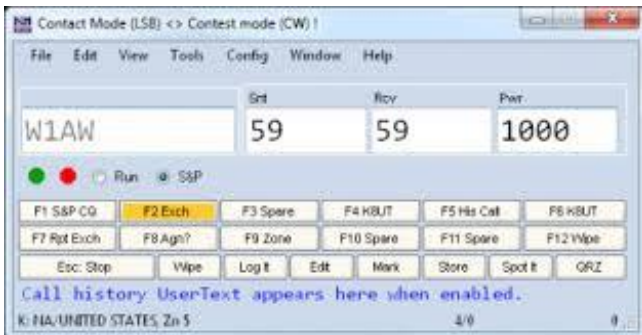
Contact Mode (LSB) <> Contest mode (CW) !

File Edit View Tools Config Window Help

Snt Rcv Pwr

W1AW 59 59 1000

Run S&P

F1 S&P CQ F2 Exch F3 Spare F4 K8UT F5 His Call F6 K8UT
F7 Rpt Exch F8 Agn? F9 Zone F10 Spare F11 Spare F12 Wipe
Esc: Stop Wipe Log It Edit Mark Store Spot It QRZ

Call history UserText appears here when enabled.

K: NA/UNITED STATES, Zn 5 4/0 0